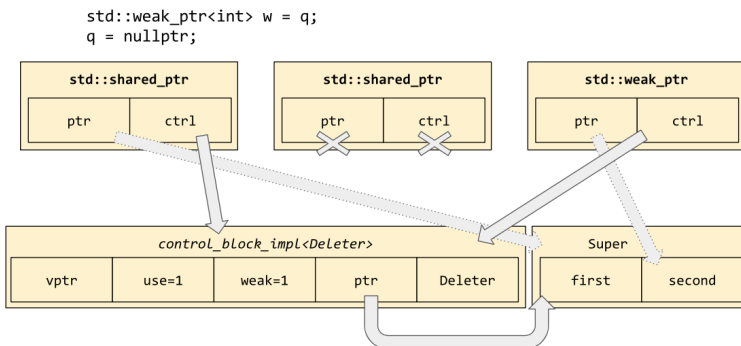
std::weak_ptr<int> w = q;
q = nullptr;

std::shared_ptr

ptr

ctrl

std::shared_ptr

ptr

ctrl

std::weak_ptr

ptr

ctrl

control_block_impl<Deleter>

vptr

use=1

weak=1

ptr

Deleter

Super

first

second